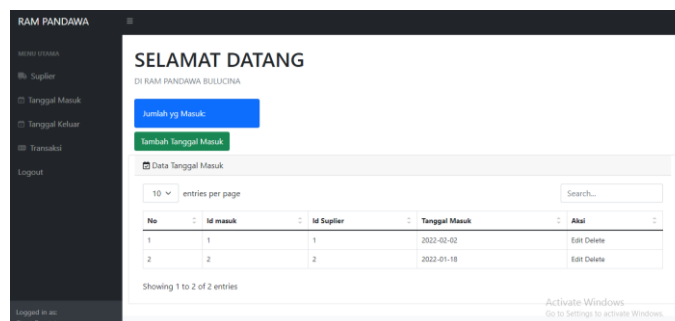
RAM PANDAWA

MENU UTAMA
Suplier
Tanggal Masuk
Tanggal Keluar
Transaksi
Logout

Logged in as:

SELAMAT DATANG
DI RAM PANDAWA BULUCINA

Jumlah yg Masuk:

Tambah Tanggal Masuk

Data Tanggal Masuk

10 entries per page

Search...

| No | Id masuk | Id Suplier | Tanggal Masuk | Aksi |
|---|---|---|---|---|
| 1 | 1 | 1 | 2022-02-02 | Edit Delete |
| 2 | 2 | 2 | 2022-01-18 | Edit Delete |

Showing 1 to 2 of 2 entries

Activate Windows
Go to Settings to activate Windows.